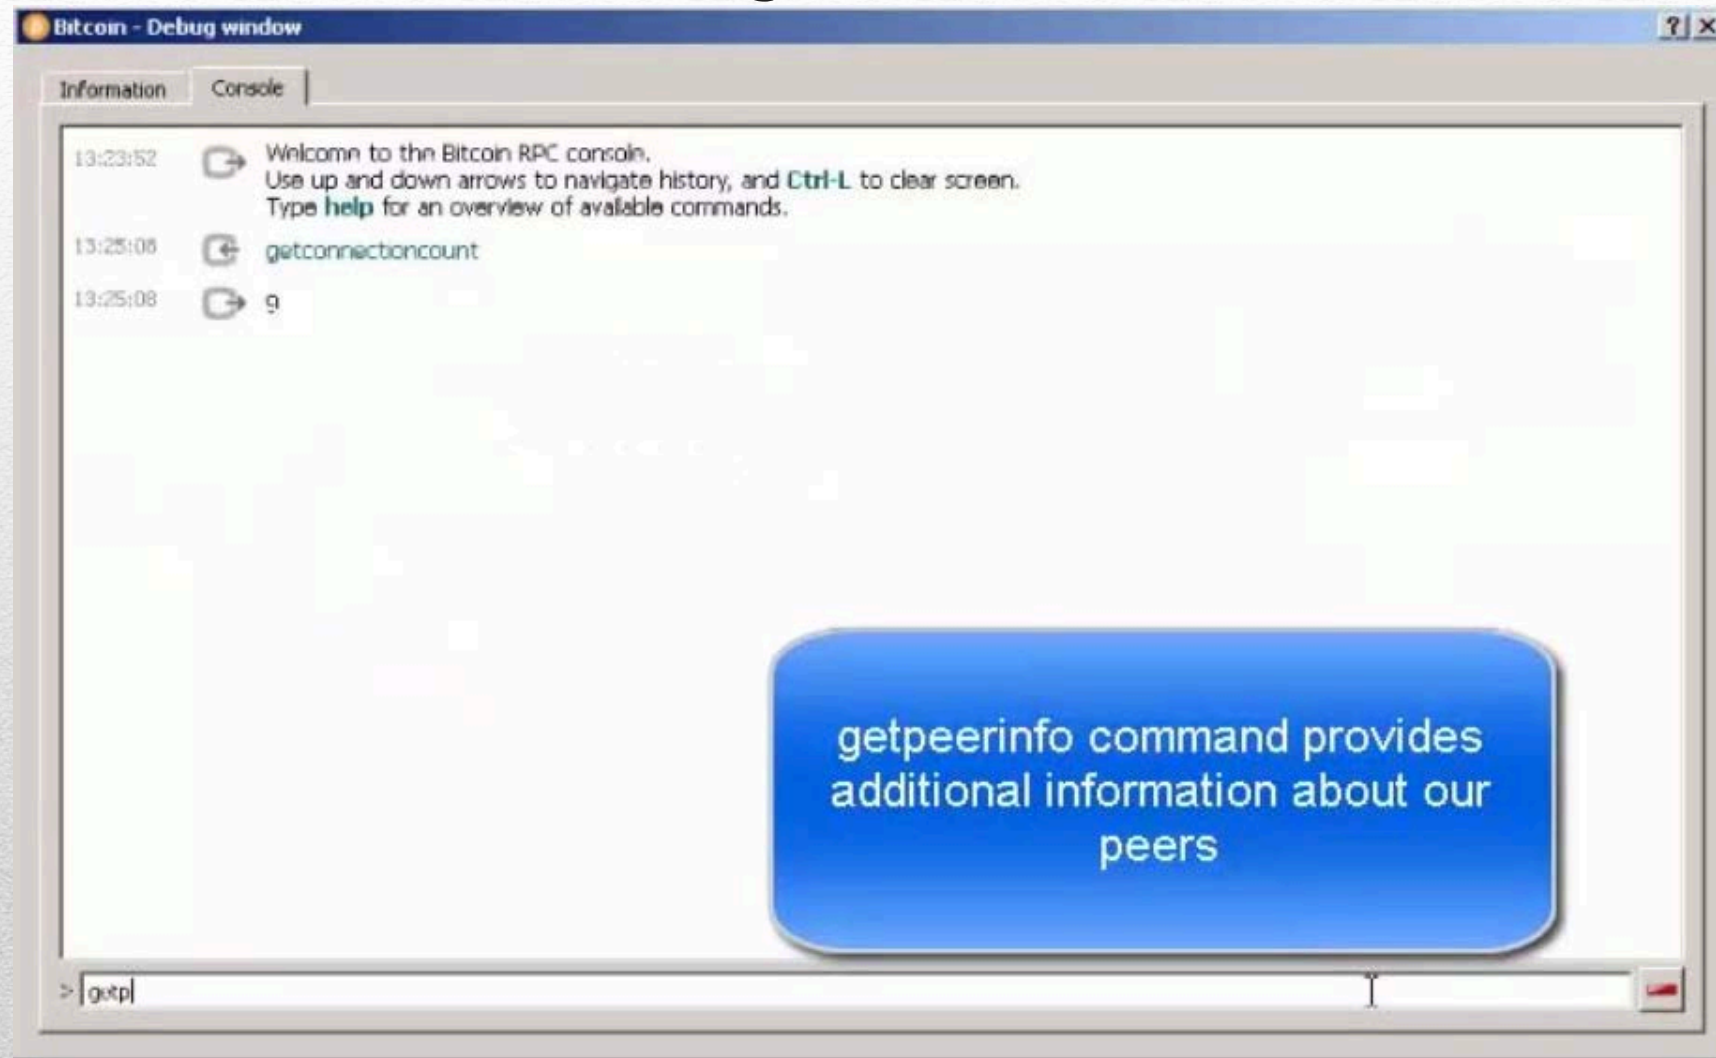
Bitcoin - Debug window

? X

Information Console

13:23:52 Welcome to the Bitcoin RPC console.
Use up and down arrows to navigate history, and Ctrl-L to clear screen.
Type help for an overview of available commands.

13:25:08 getconnectioncount

13:25:08 9

getpeerinfo command provides additional information about our peers

> getp